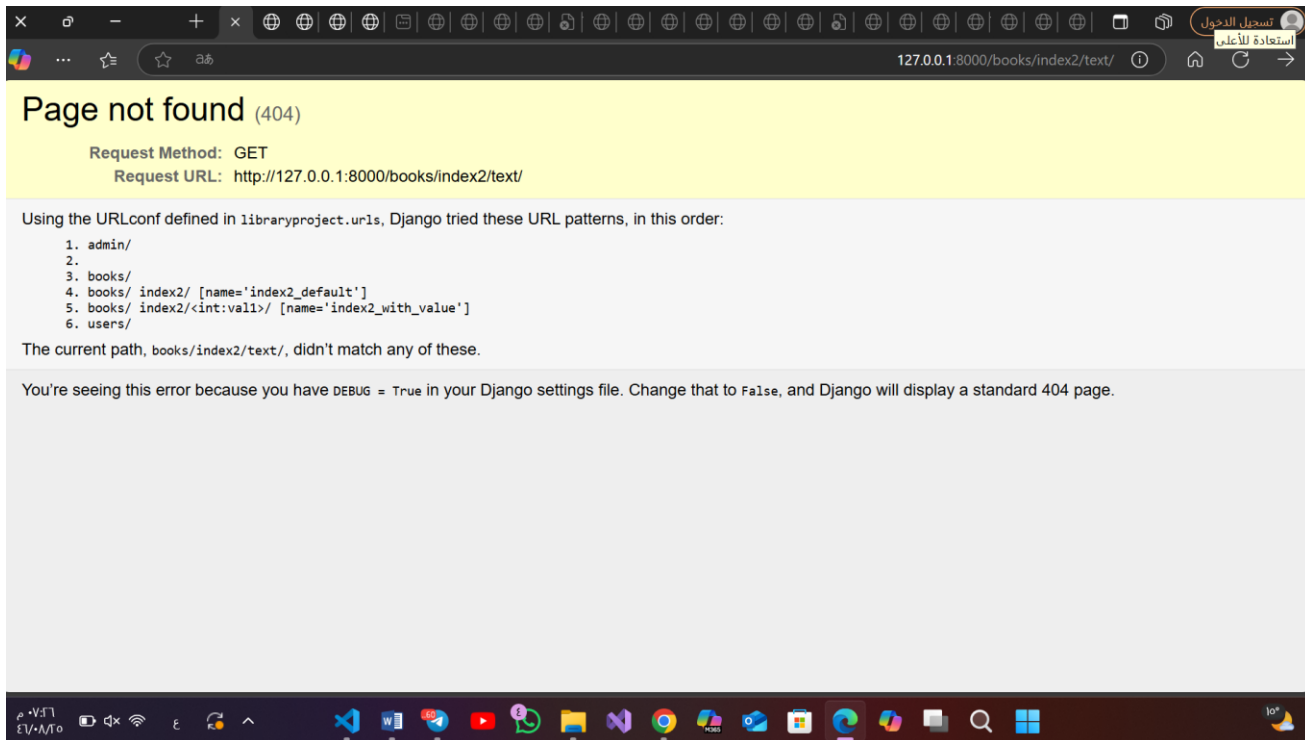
تسجيل الدخول
استعادة للأعلى

127.0.0.1:8000/books/index2/text/

Page not found (404)

Request Method: GET
Request URL: http://127.0.0.1:8000/books/index2/text/

Using the URLconf defined in libraryproject.urls, Django tried these URL patterns, in this order:

1. admin/
2.
3. books/
4. books/ index2/ [name='index2_default']
5. books/ index2/<int:val1>/ [name='index2_with_value']
6. users/

The current path, books/index2/text/, didn't match any of these.

You're seeing this error because you have DEBUG = True in your Django settings file. Change that to False, and Django will display a standard 404 page.

١٠°

٠٧:٢١ م
٢٠٢٤/٠٨/٢٥

ع